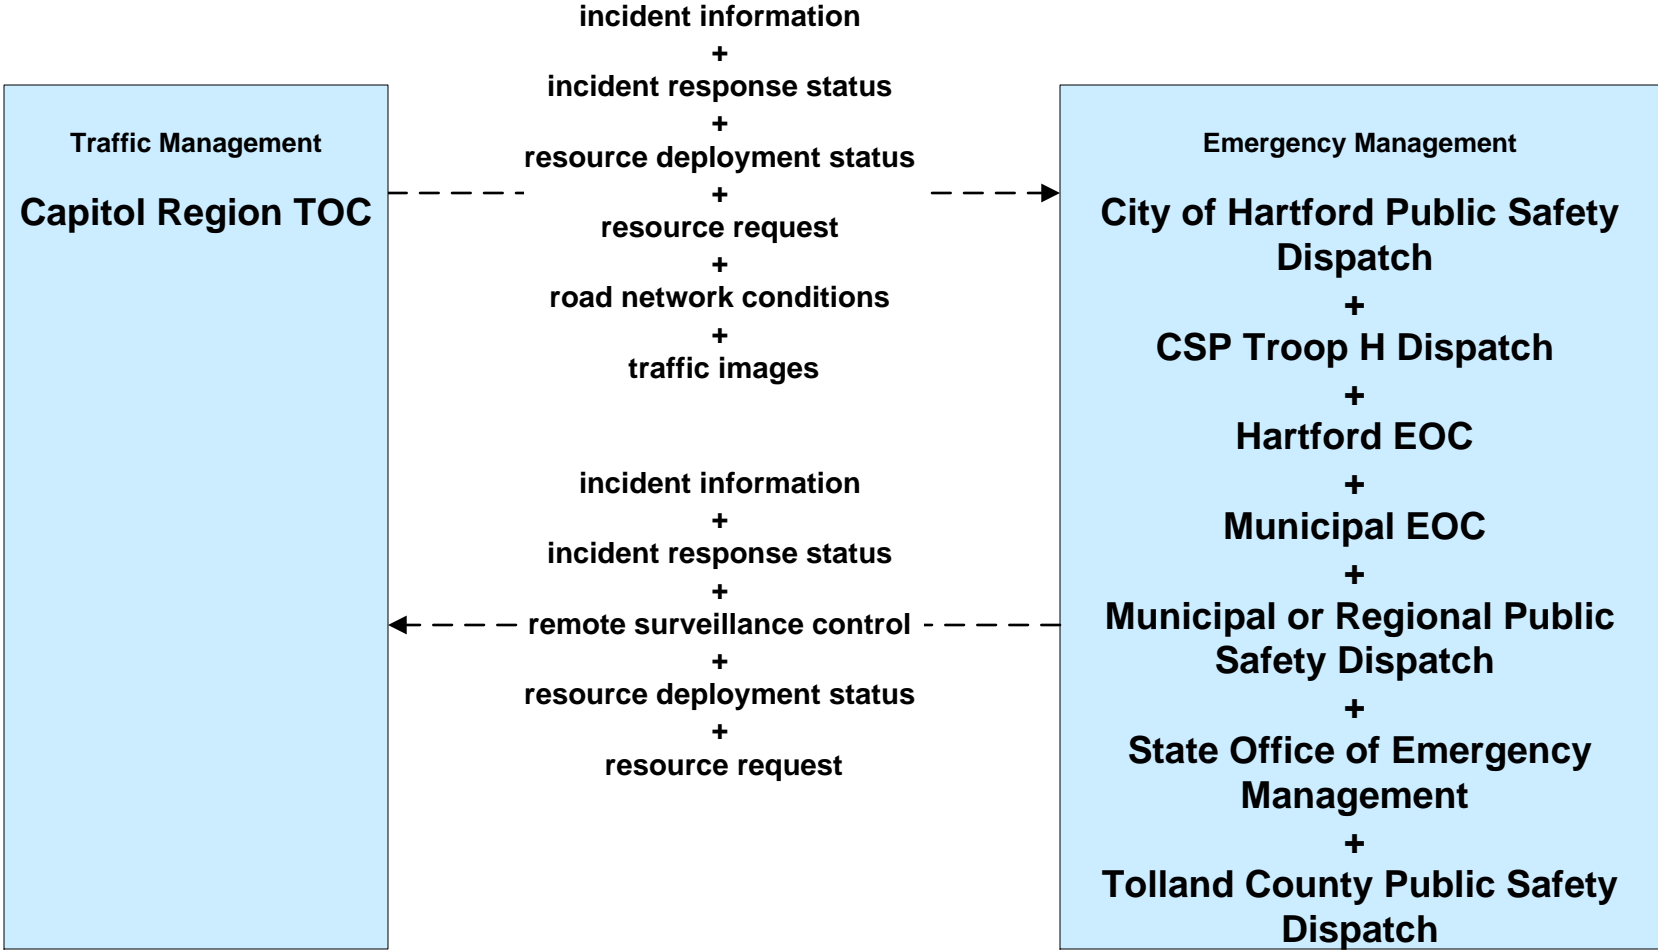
Traffic Management

Capitol Region TOC

incident information
+
incident response status
+
resource deployment status
+
resource request
+
road network conditions
+
traffic images

incident information
+
incident response status
+
remote surveillance control
+
resource deployment status
+
resource request

Emergency Management

City of Hartford Public Safety Dispatch
+
CSP Troop H Dispatch
+
Hartford EOC
+
Municipal EOC
+
Municipal or Regional Public Safety Dispatch
+
State Office of Emergency Management
+
Tolland County Public Safety Dispatch